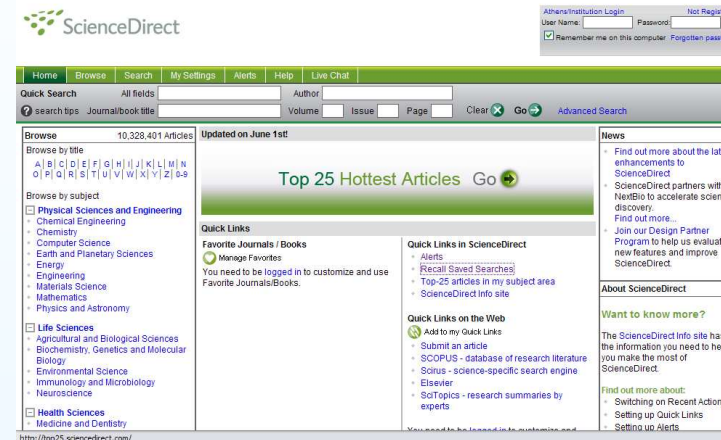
ScienceDirect

Athens/Institution Login Not Regis
User Name: Password:
Remember me on this computer Forgotten pass

Home Browse Search My Settings Alerts Help Live Chat
Quick Search All fields Author
search tips Journal/book title Volume Issue Page Clear Go Advanced Search

Browse 10,328,401 Articles
Browse by title
A | B | C | D | E | F | G | H | I | J | K | L | M | N
O | P | Q | R | S | T | U | V | W | X | Y | Z | 0-9

Browse by subject
Physical Sciences and Engineering
Chemical Engineering
Chemistry
Computer Science
Earth and Planetary Sciences
Energy
Engineering
Materials Science
Mathematics
Physics and Astronomy

Life Sciences
Agricultural and Biological Sciences
Biochemistry, Genetics and Molecular Biology
Environmental Science
Immunology and Microbiology
Neuroscience

Health Sciences
Medicine and Dentistry

Updated on June 1st!

Top 25 Hottest Articles Go

Quick Links
Favorite Journals / Books
Manage Favorites
You need to be logged in to customize and use Favorite Journals/Books.

Quick Links in ScienceDirect
Alerts
Recall Saved Searches
Top-25 articles in my subject area
ScienceDirect Info site

Quick Links on the Web
Add to my Quick Links
Submit an article
SCOPUS - database of research literature
Scirus - science-specific search engine
Elsevier
SciTopics - research summaries by experts

You need to be logged in to customize and

News
Find out more about the lat enhancements to ScienceDirect
ScienceDirect partners with NextBio to accelerate scien discovery. Find out more...
Join our Design Partner Program to help us evaluat new features and improve ScienceDirect.

About ScienceDirect

Want to know more?
The ScienceDirect Info site ha the information you need to he you make the most of ScienceDirect.

Find out more about:
Switching on Recent Action
Setting up Quick Links
Setting up Alerts

http://top25.sciencedirect.com/